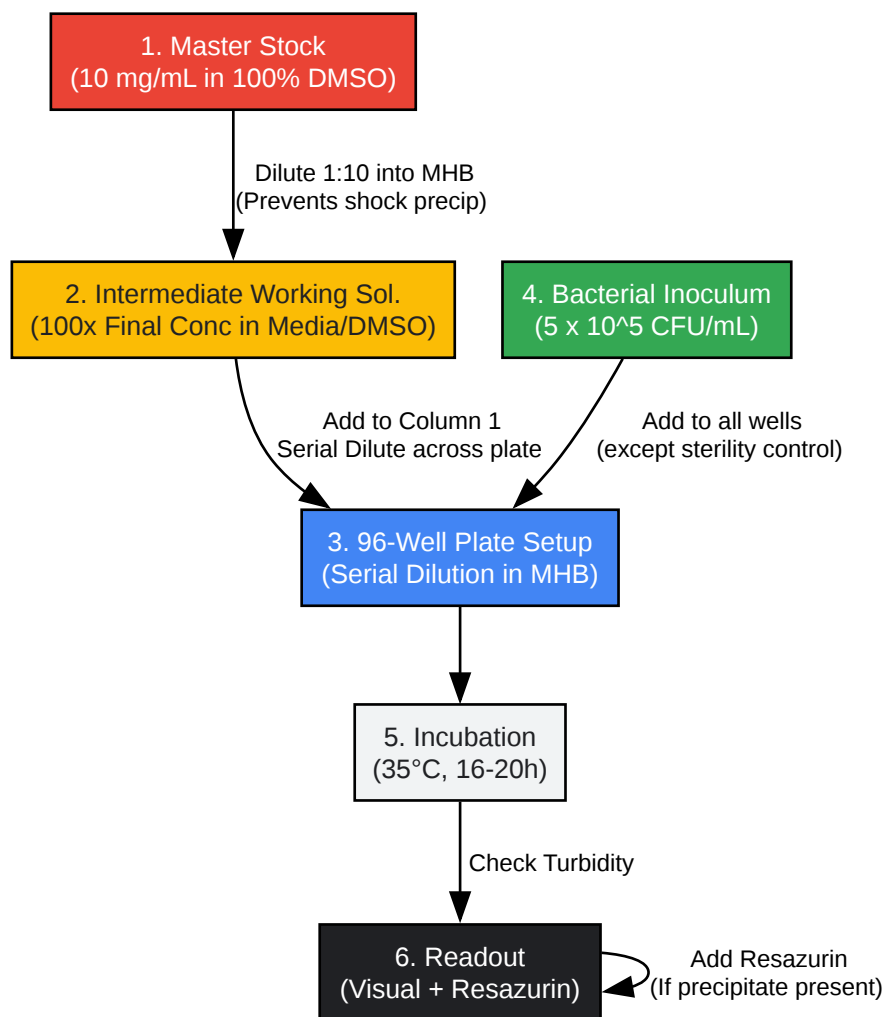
1. Master Stock
(10 mg/mL in 100% DMSO)

Dilute 1:10 into MHB
(Prevents shock precip)

2. Intermediate Working Sol.
(100x Final Conc in Media/DMSO)

4. Bacterial Inoculum
(5 x 10^5 CFU/mL)

Add to Column 1
Serial Dilute across plate

Add to all wells
(except sterility control)

3. 96-Well Plate Setup
(Serial Dilution in MHB)

5. Incubation
(35°C, 16-20h)

Check Turbidity

6. Readout
(Visual + Resazurin)

Add Resazurin
(If precipitate present)